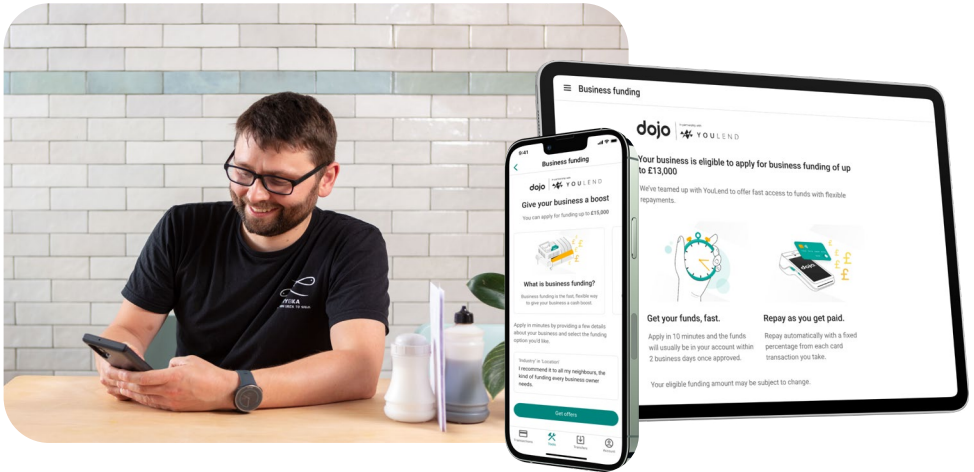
Business funding

dojo YOULEND

Your business is eligible to apply for business funding of up to £13,000

We've teamed up with YouLend to offer fast access to funds with flexible repayments.

Get your funds, fast.

Apply in 10 minutes and the funds will usually be in your account within 2 business days once approved.

Repay as you get paid.

Repay automatically with a fixed percentage from each card transaction you take.

Your eligible funding amount may be subject to change.

9:41

Business funding

dojo YOULEND

Give your business a boost

You can apply for funding up to £15,000

What is business funding?

Business funding is the fast, flexible way to give your business a cash boost.

Apply in minutes by providing a few details about your business and select the funding option you'd like.

"Industry" in "Location"

I recommend it to all my neighbours, the kind of funding every business owner needs.

Get offers

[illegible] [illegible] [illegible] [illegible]